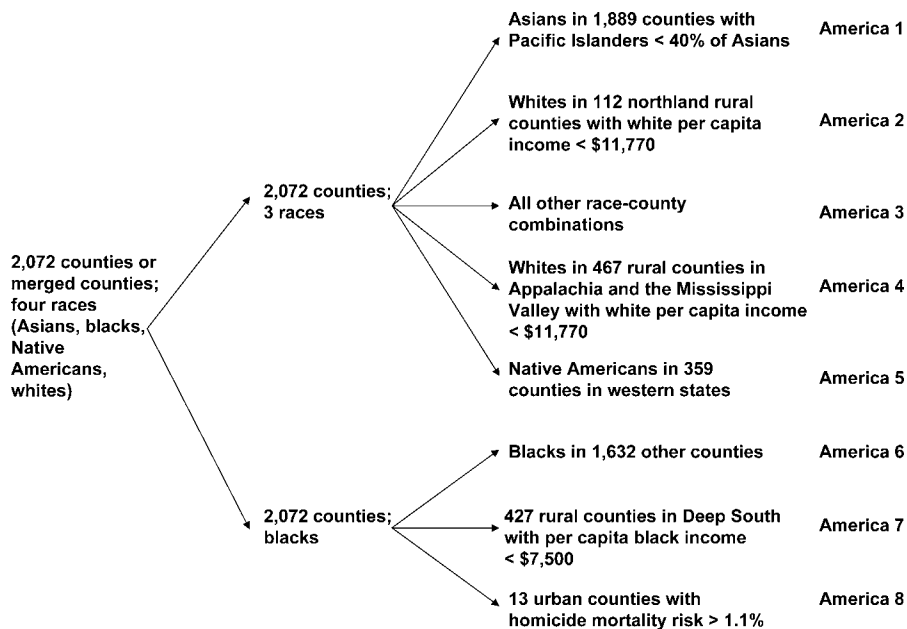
2,072 counties or merged counties; four races (Asians, blacks, Native Americans, whites)

2,072 counties; 3 races

2,072 counties; blacks

Asians in 1,889 counties with Pacific Islanders < 40% of Asians
America 1

Whites in 112 northland rural counties with white per capita income < \$11,770
America 2

All other race-county combinations
America 3

Whites in 467 rural counties in Appalachia and the Mississippi Valley with white per capita income < \$11,770
America 4

Native Americans in 359 counties in western states
America 5

Blacks in 1,632 other counties
America 6

427 rural counties in Deep South with per capita black income < \$7,500
America 7

13 urban counties with homicide mortality risk > 1.1%
America 8